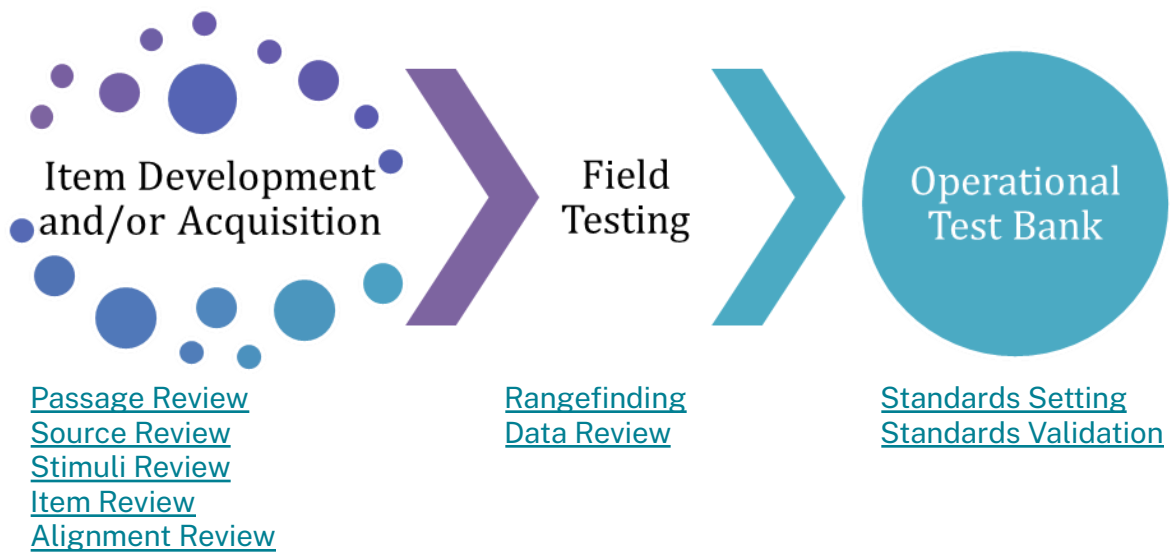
Item Development and/or Acquisition

Field Testing

Operational Test Bank

Passage Review
Source Review
Stimuli Review
Item Review
Alignment Review

Rangefinding
Data Review

Standards Setting
Standards Validation